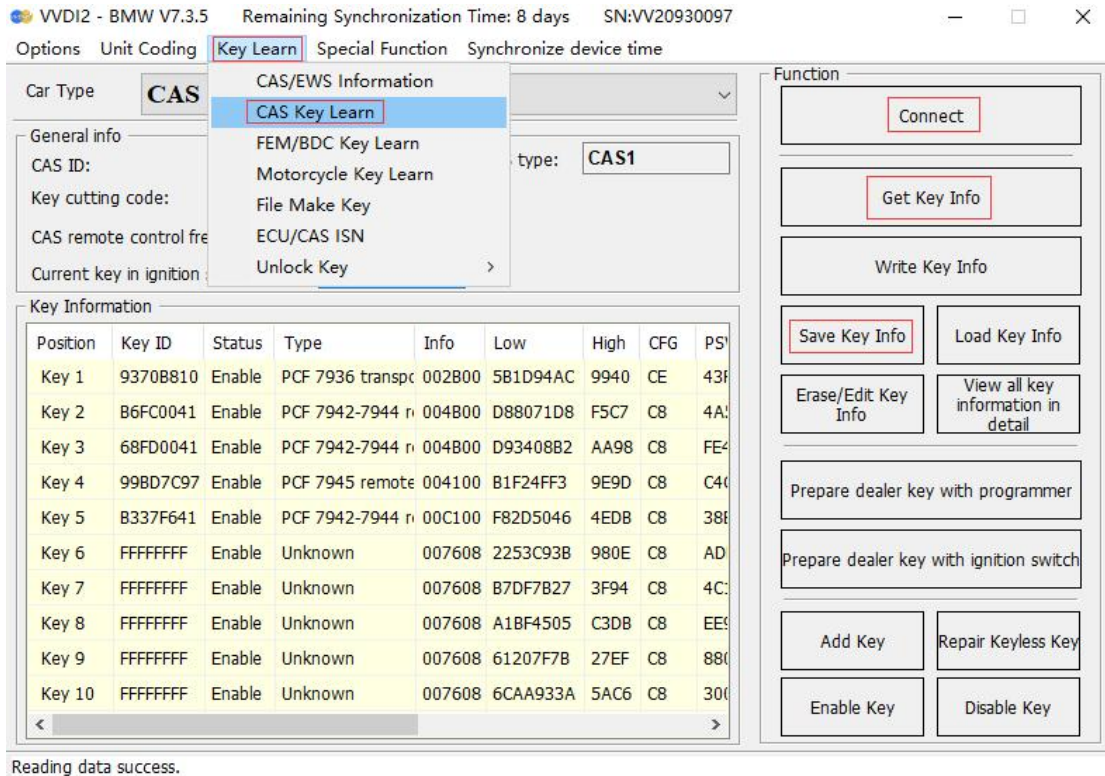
VVDI2 - BMW V7.3.5 Remaining Synchronization Time: 8 days SN:VV20930097

Options Unit Coding Key Learn Special Function Synchronize device time

Car Type CAS

CAS/EWS Information
CAS Key Learn
FEM/BDC Key Learn
Motorcycle Key Learn
File Make Key
ECU/CAS ISN
Unlock Key >

General info
CAS ID:
type: CAS1
Key cutting code:
CAS remote control fre
Current key in ignition

Key Information

| Position | Key ID | Status | Type | Info | Low | High | CFG | PS |
|---|---|---|---|---|---|---|---|---|
| Key 1 | 9370B810 | Enable | PCF 7936 transp | 002B00 | 5B1D94AC | 9940 | CE | 43 |
| Key 2 | B6FC0041 | Enable | PCF 7942-7944 r | 004B00 | D88071D8 | F5C7 | C8 | 4A |
| Key 3 | 68FD0041 | Enable | PCF 7942-7944 r | 004B00 | D93408B2 | AA98 | C8 | FE |
| Key 4 | 99BD7C97 | Enable | PCF 7945 remote | 004100 | B1F24FF3 | 9E9D | C8 | C4 |
| Key 5 | B337F641 | Enable | PCF 7942-7944 r | 00C100 | F82D5046 | 4EDB | C8 | 38 |
| Key 6 | FFFFFFFF | Enable | Unknown | 007608 | 2253C93B | 980E | C8 | AD |
| Key 7 | FFFFFFFF | Enable | Unknown | 007608 | B7DF7B27 | 3F94 | C8 | 4C |
| Key 8 | FFFFFFFF | Enable | Unknown | 007608 | A1BF4505 | C3DB | C8 | EE |
| Key 9 | FFFFFFFF | Enable | Unknown | 007608 | 61207F7B | 27EF | C8 | 88 |
| Key 10 | FFFFFFFF | Enable | Unknown | 007608 | 6CAA933A | 5AC6 | C8 | 30 |

Function
Connect
Get Key Info
Write Key Info
Save Key Info
Load Key Info
Erase/Edit Key Info
View all key information in detail
Prepare dealer key with programmer
Prepare dealer key with ignition switch
Add Key
Repair Keyless Key
Enable Key
Disable Key

Reading data success.